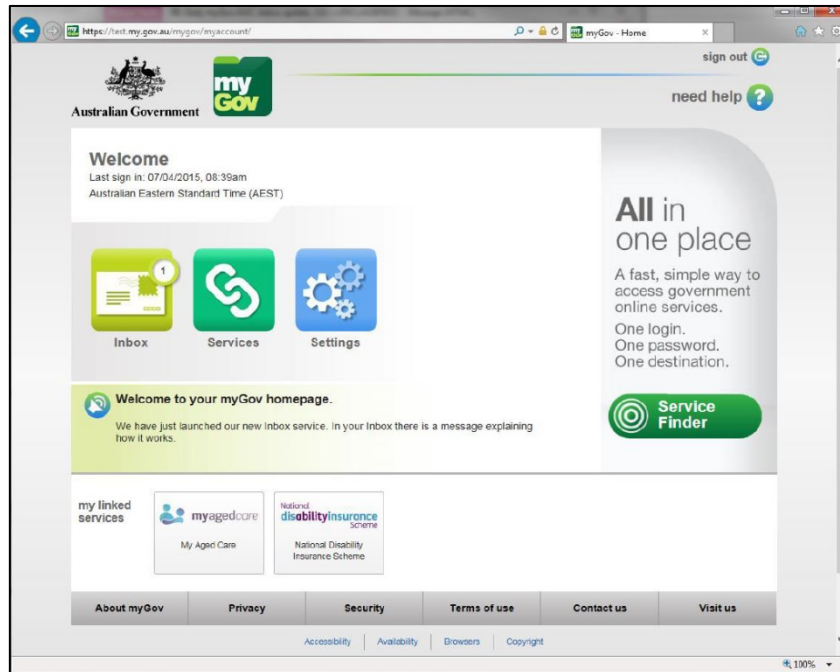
https://test.my.gov.au/mygov/myaccount/

myGov - Home

sign out

Australian Government

my Gov

need help ?

Welcome
Last sign in: 07/04/2015, 08:39am
Australian Eastern Standard Time (AEST)

1

Inbox

Services

Settings

All in one place

A fast, simple way to access government online services.
One login.
One password.
One destination.

Welcome to your myGov homepage.

We have just launched our new Inbox service. In your Inbox there is a message explaining how it works.

Service Finder

my linked services

myagedcare

My Aged Care

National disabilityinsurance Scheme

National Disability Insurance Scheme

| About myGov | Privacy | Security | Terms of use | Contact us | Visit us |
|---|---|---|---|---|---|

Accessibility | Availability | Browsers | Copyright

100%